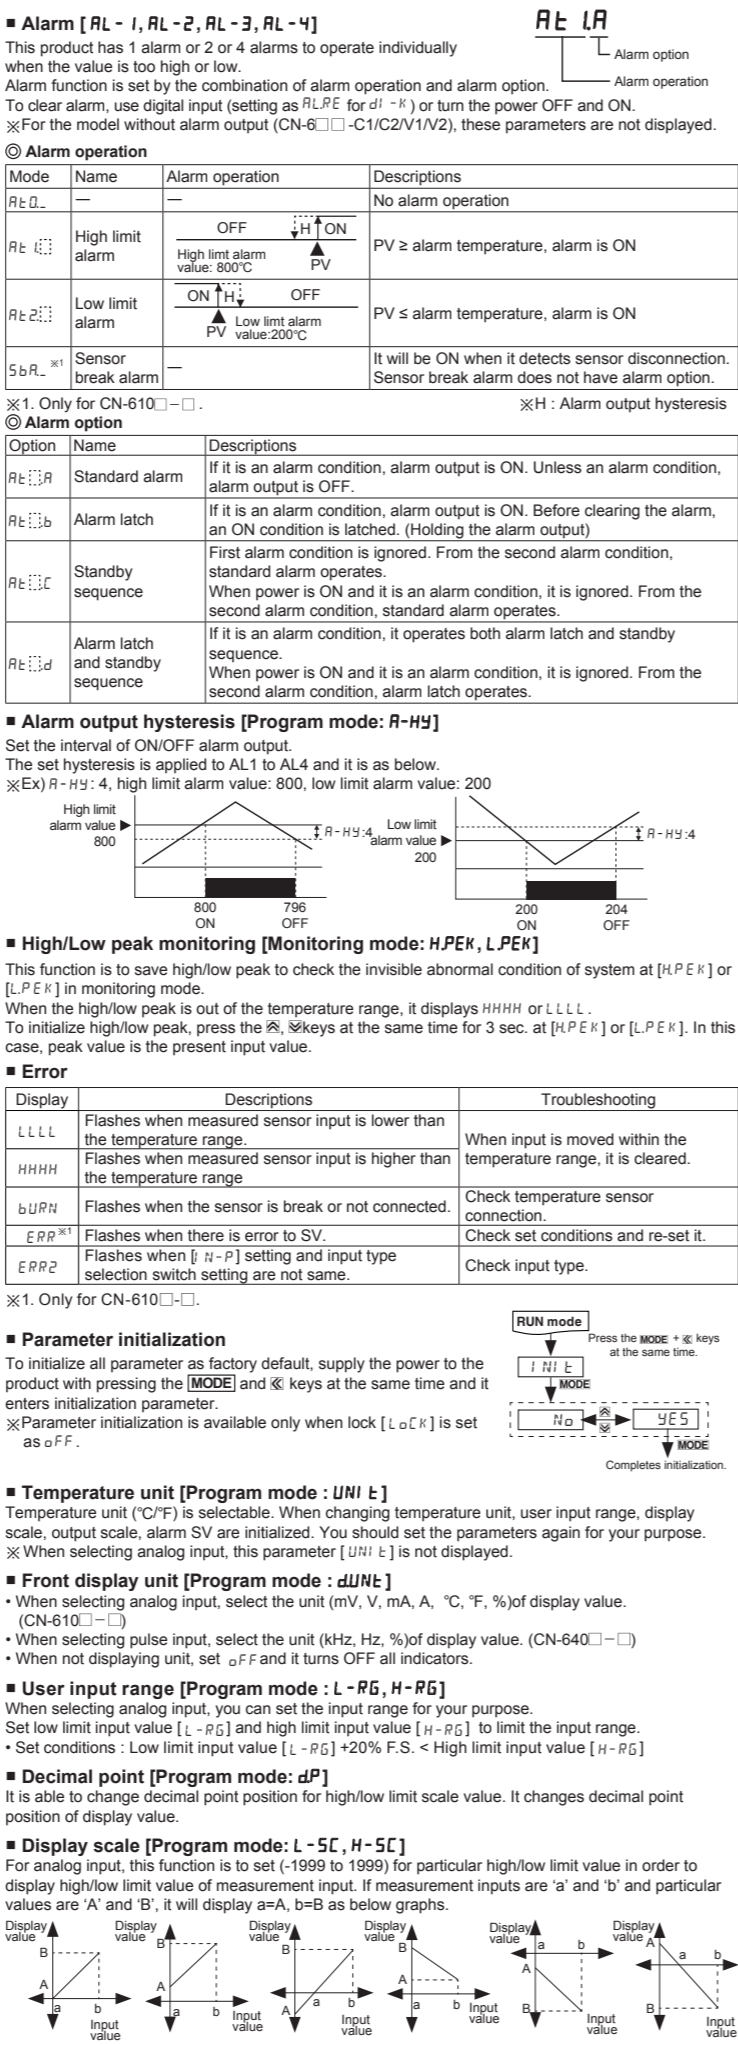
■ Alarm [AL-1, AL-2, AL-3, AL-4]

This product has 1 alarm or 2 or 4 alarms to operate individually when the value is too high or low.
Alarm function is set by the combination of alarm operation and alarm option.
To clear alarm, use digital input (setting as AL.RE for dI-K) or turn the power OFF and ON.
※For the model without alarm output (CN-6□□-C1/C2/V1/V2), these parameters are not displayed.

AL 1.A
Alarm option
Alarm operation

◎ Alarm operation

| Mode | Name | Alarm operation | Descriptions |
|---|---|---|---|
| AL0._ | — | — | No alarm operation |
| AL1.□ | High limit alarm | OFF H ON High limt alarm value: 800℃ PV | PV ≥ alarm temperature, alarm is ON |
| AL2.□ | Low limit alarm | ON H OFF PV Low limt alarm value:200℃ | PV ≤ alarm temperature, alarm is ON |
| SbA_※1 | Sensor break alarm | — | It will be ON when it detects sensor disconnection. Sensor break alarm does not have alarm option. |

※1. Only for CN-610□-□.
※H : Alarm output hysteresis

◎ Alarm option

| Option | Name | Descriptions |
|---|---|---|
| AL□.A | Standard alarm | If it is an alarm condition, alarm output is ON. Unless an alarm condition, alarm output is OFF. |
| AL□.b | Alarm latch | If it is an alarm condition, alarm output is ON. Before clearing the alarm, an ON condition is latched. (Holding the alarm output) |
| AL□.C | Standby sequence | First alarm condition is ignored. From the second alarm condition, standard alarm operates. When power is ON and it is an alarm condition, it is ignored. From the second alarm condition, standard alarm operates. |
| AL□.d | Alarm latch and standby sequence | If it is an alarm condition, it operates both alarm latch and standby sequence. When power is ON and it is an alarm condition, it is ignored. From the second alarm condition, alarm latch operates. |

■ Alarm output hysteresis [Program mode: A-HY]

Set the interval of ON/OFF alarm output.
The set hysteresis is applied to AL1 to AL4 and it is as below.
※Ex) A-HY: 4, high limit alarm value: 800, low limit alarm value: 200

High limit alarm value ▶ 800
A-HY:4
800 ON
796 OFF
Low limit alarm value ▶ 200
A-HY:4
200 ON
204 OFF

■ High/Low peak monitoring [Monitoring mode: H.PEK, L.PEK]

This function is to save high/low peak to check the invisible abnormal condition of system at [H.PEK] or [L.PEK] in monitoring mode.
When the high/low peak is out of the temperature range, it displays HHHH or LLLL.
To initialize high/low peak, press the ⩓, ⩔keys at the same time for 3 sec. at [H.PEK] or [L.PEK]. In this case, peak value is the present input value.

■ Error

| Display | Descriptions | Troubleshooting |
|---|---|---|
| LLLL | Flashes when measured sensor input is lower than the temperature range. | When input is moved within the temperature range, it is cleared. |
| HHHH | Flashes when measured sensor input is higher than the temperature range | |
| bURN | Flashes when the sensor is break or not connected. | Check temperature sensor connection. |
| ERR※1 | Flashes when there is error to SV. | Check set conditions and re-set it. |
| ERR2 | Flashes when [IN-P] setting and input type selection switch setting are not same. | Check input type. |

※1. Only for CN-610□-□.

■ Parameter initialization

To initialize all parameter as factory default, supply the power to the product with pressing the MODE and ≪ keys at the same time and it enters initialization parameter.
※Parameter initialization is available only when lock [LoCK] is set as oFF.

RUN mode
Press the MODE + ≪ keys at the same time.
INIt
MODE
No
YES
MODE
Completes initialization.

■ Temperature unit [Program mode : UNIt]

Temperature unit (℃/℉) is selectable. When changing temperature unit, user input range, display scale, output scale, alarm SV are initialized. You should set the parameters again for your purpose.
※When selecting analog input, this parameter [UNIt] is not displayed.

■ Front display unit [Program mode : dUNt]

• When selecting analog input, select the unit (mV, V, mA, A, ℃, ℉, %)of display value. (CN-610□-□)
• When selecting pulse input, select the unit (kHz, Hz, %)of display value. (CN-640□-□)
• When not displaying unit, set oFF and it turns OFF all indicators.

■ User input range [Program mode : L-RG, H-RG]

When selecting analog input, you can set the input range for your purpose.
Set low limit input value [L-RG] and high limit input value [H-RG] to limit the input range.
• Set conditions : Low limit input value [L-RG] +20% F.S. < High limit input value [H-RG]

■ Decimal point [Program mode: dP]

It is able to change decimal point position for high/low limit scale value. It changes decimal point position of display value.

■ Display scale [Program mode: L-SC, H-SC]

For analog input, this function is to set (-1999 to 1999) for particular high/low limit value in order to display high/low limit value of measurement input. If measurement inputs are 'a' and 'b' and particular values are 'A' and 'B', it will display a=A, b=B as below graphs.

Display value B A a b Input value
Display value B A a b Input value
Display value B A a b Input value
Display value B A a b Input value
Display value a b A B Input value
Display value A a b B Input value